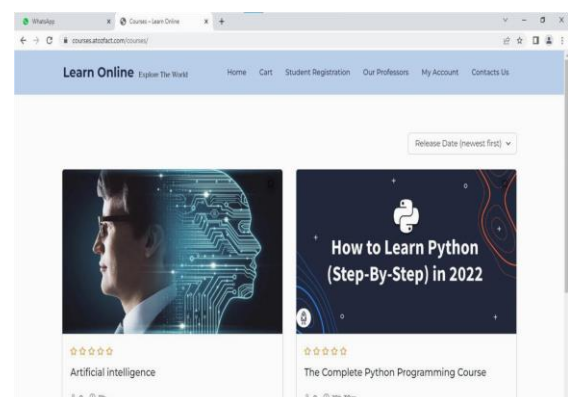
WhatsApp × Courses - Learn Online × +

courses.atozfact.com/courses/

Learn Online Explore The World

Home Cart Student Registration Our Professors My Account Contacts Us

Release Date (newest first)

How to Learn Python (Step-By-Step) in 2022

☆☆☆☆☆
Artificial intelligence

☆☆☆☆☆
The Complete Python Programming Course